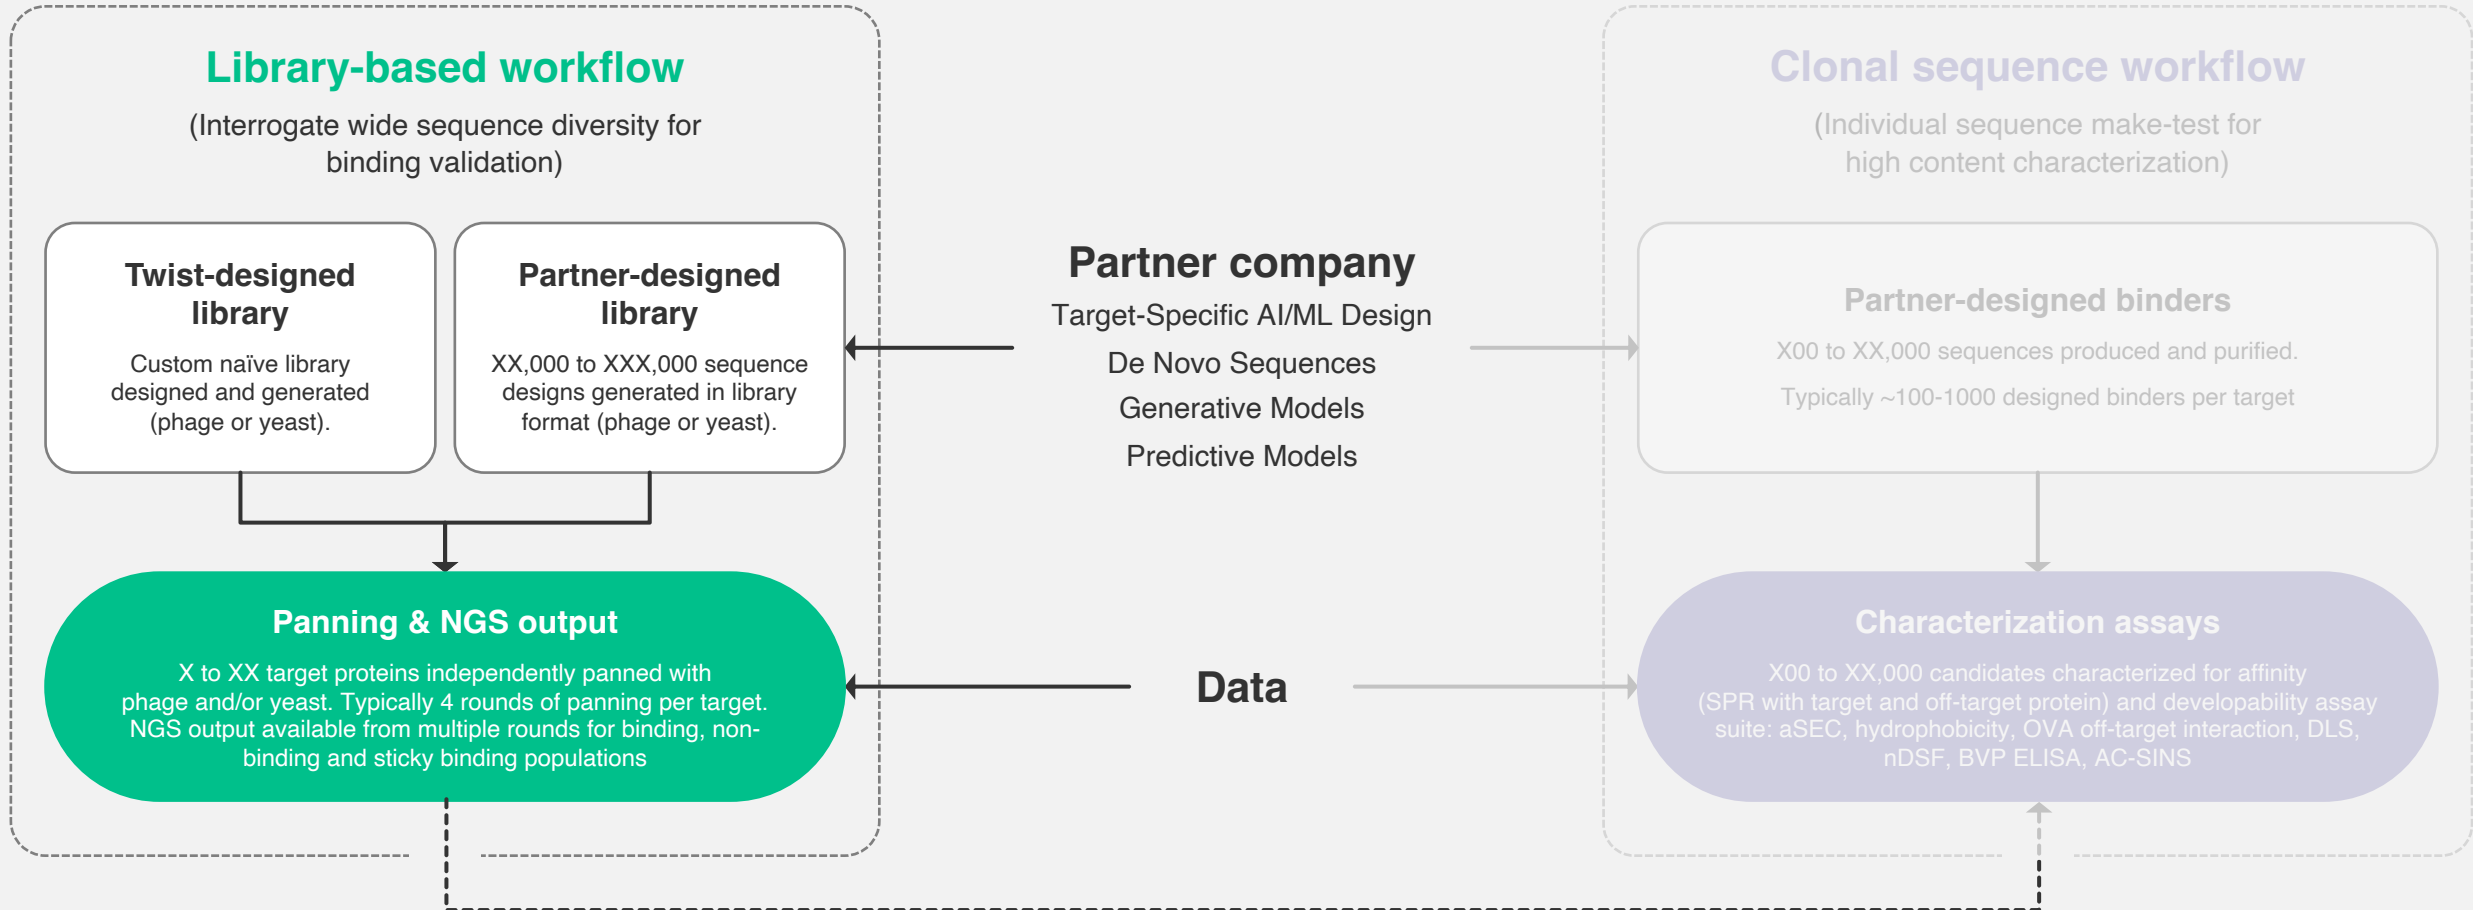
Library-based workflow
(Interrogate wide sequence diversity for binding validation)

Twist-designed library
Custom naïve library designed and generated (phage or yeast).

Partner-designed library
XX,000 to XXX,000 sequence designs generated in library format (phage or yeast).

Panning & NGS output
X to XX target proteins independently panned with phage and/or yeast. Typically 4 rounds of panning per target. NGS output available from multiple rounds for binding, non-binding and sticky binding populations

Partner company
Target-Specific AI/ML Design
De Novo Sequences
Generative Models
Predictive Models

Data

Clonal sequence workflow
(Individual sequence make-test for high content characterization)

Partner-designed binders
X00 to XX,000 sequences produced and purified.
Typically ~100-1000 designed binders per target

Characterization assays
X00 to XX,000 candidates characterized for affinity (SPR with target and off-target protein) and developability assay suite: aSEC, hydrophobicity, OVA off-target interaction, DLS, nDSF, BVP ELISA, AC-SINS